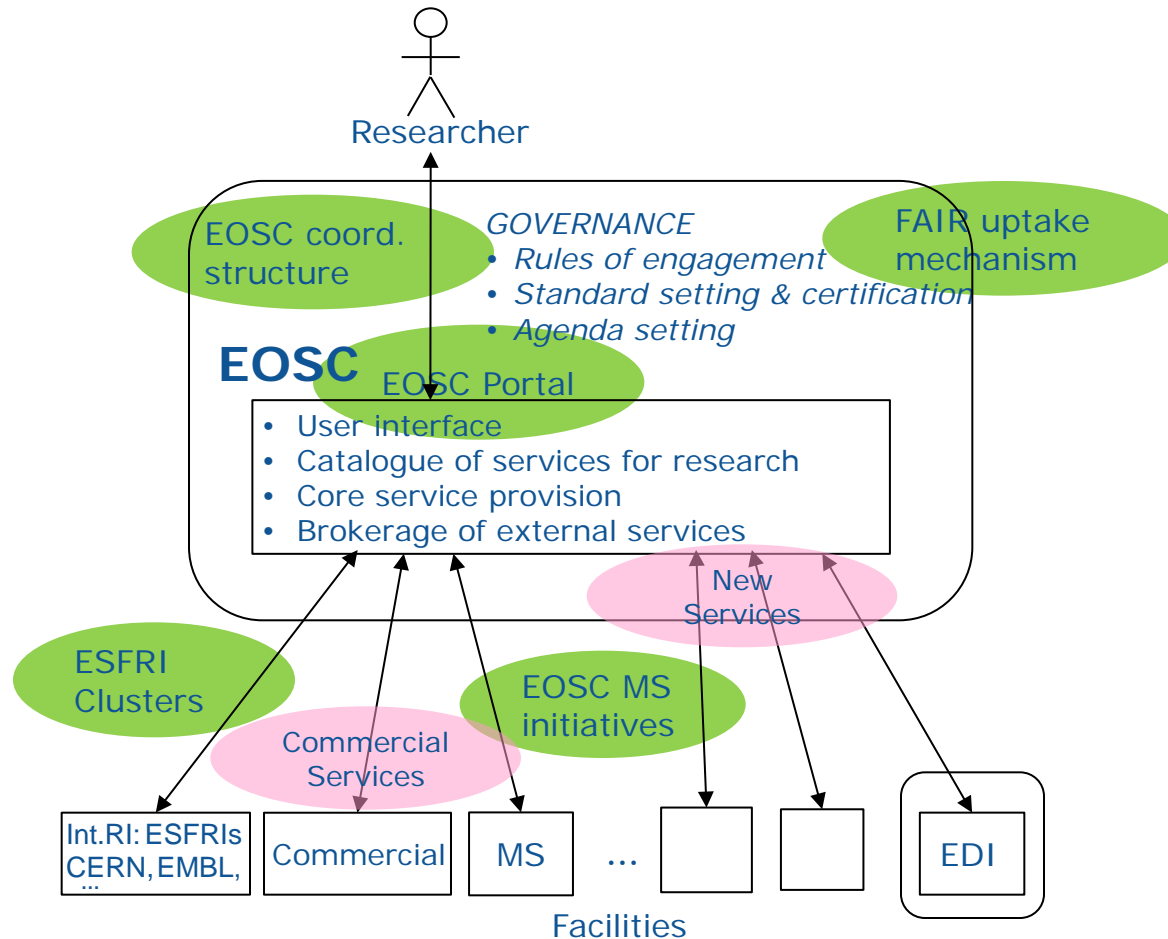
Researcher

EOSC coord. structure

GOVERNANCE
• Rules of engagement
• Standard setting & certification
• Agenda setting

FAIR uptake mechanism

EOSC

EOSC Portal
• User interface
• Catalogue of services for research
• Core service provision
• Brokerage of external services

New Services

ESFRI Clusters

EOSC MS initiatives

Commercial Services

Int.RI: ESFRIs CERN, EMBL, ...

Commercial

MS

...

EDI

Facilities